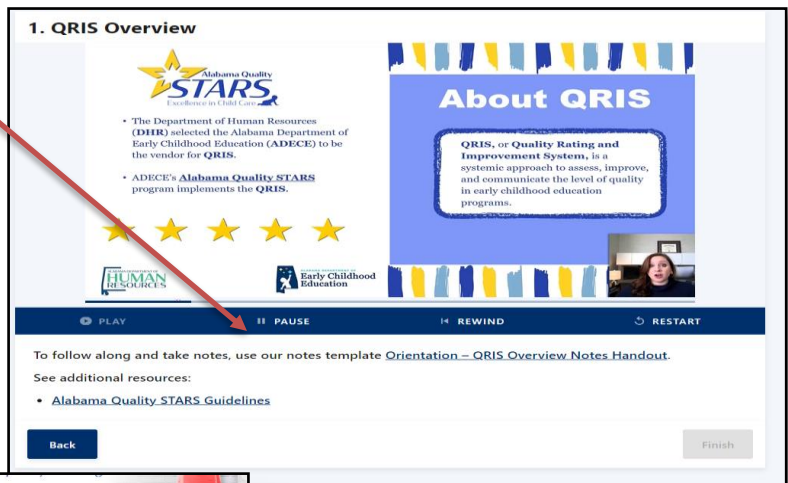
1. QRIS Overview

Alabama Quality STARS Excellence in Child Care

• The Department of Human Resources (DHR) selected the Alabama Department of Early Childhood Education (ADECE) to be the vendor for QRIS.

• ADECE's Alabama Quality STARS program implements the QRIS.

HUMAN RESOURCES

Early Childhood Education

About QRIS

QRIS, or Quality Rating and Improvement System, is a systemic approach to assess, improve, and communicate the level of quality in early childhood education programs.

PLAY
PAUSE
REWIND
RESTART

To follow along and take notes, use our notes template Orientation – QRIS Overview Notes Handout.

See additional resources:

• Alabama Quality STARS Guidelines

Back

Finish